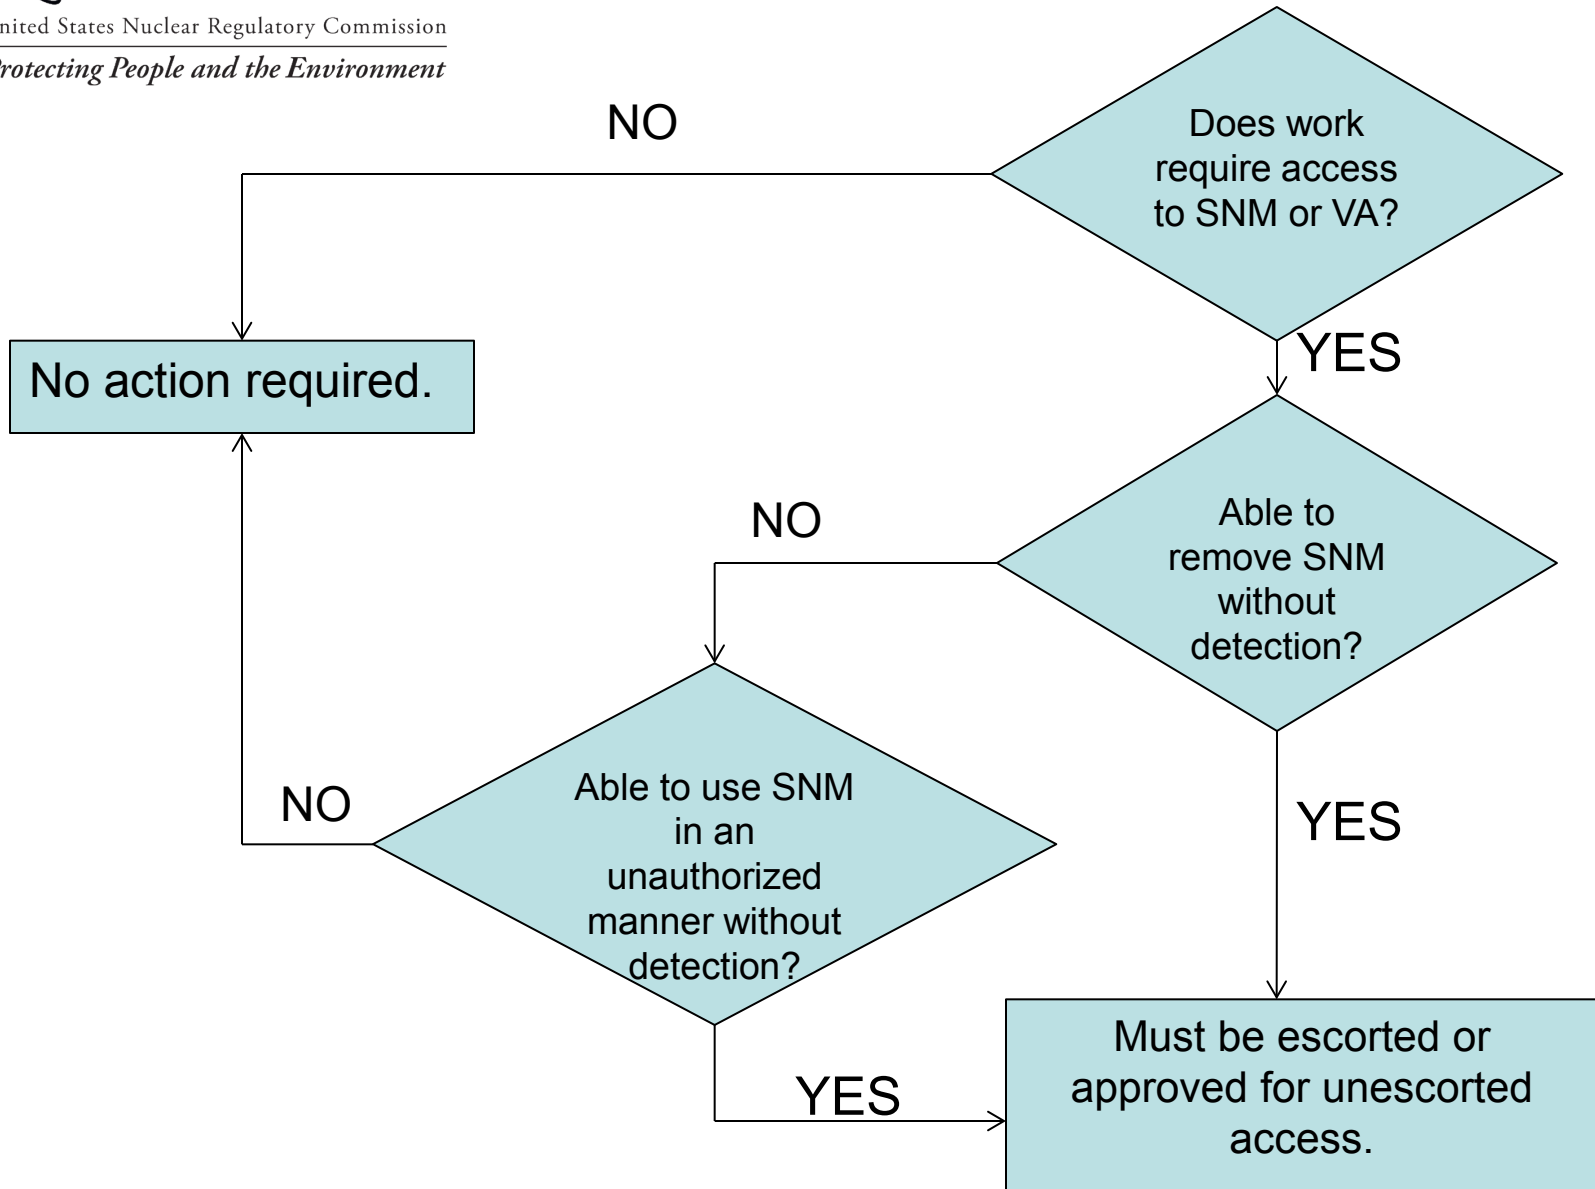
nited States Nuclear Regulatory Commission
rotecting People and the Environment

Does work require access to SNM or VA?

NO

No action required.

YES

Able to remove SNM without detection?

NO

YES

Able to use SNM in an unauthorized manner without detection?

NO

YES

Must be escorted or approved for unescorted access.